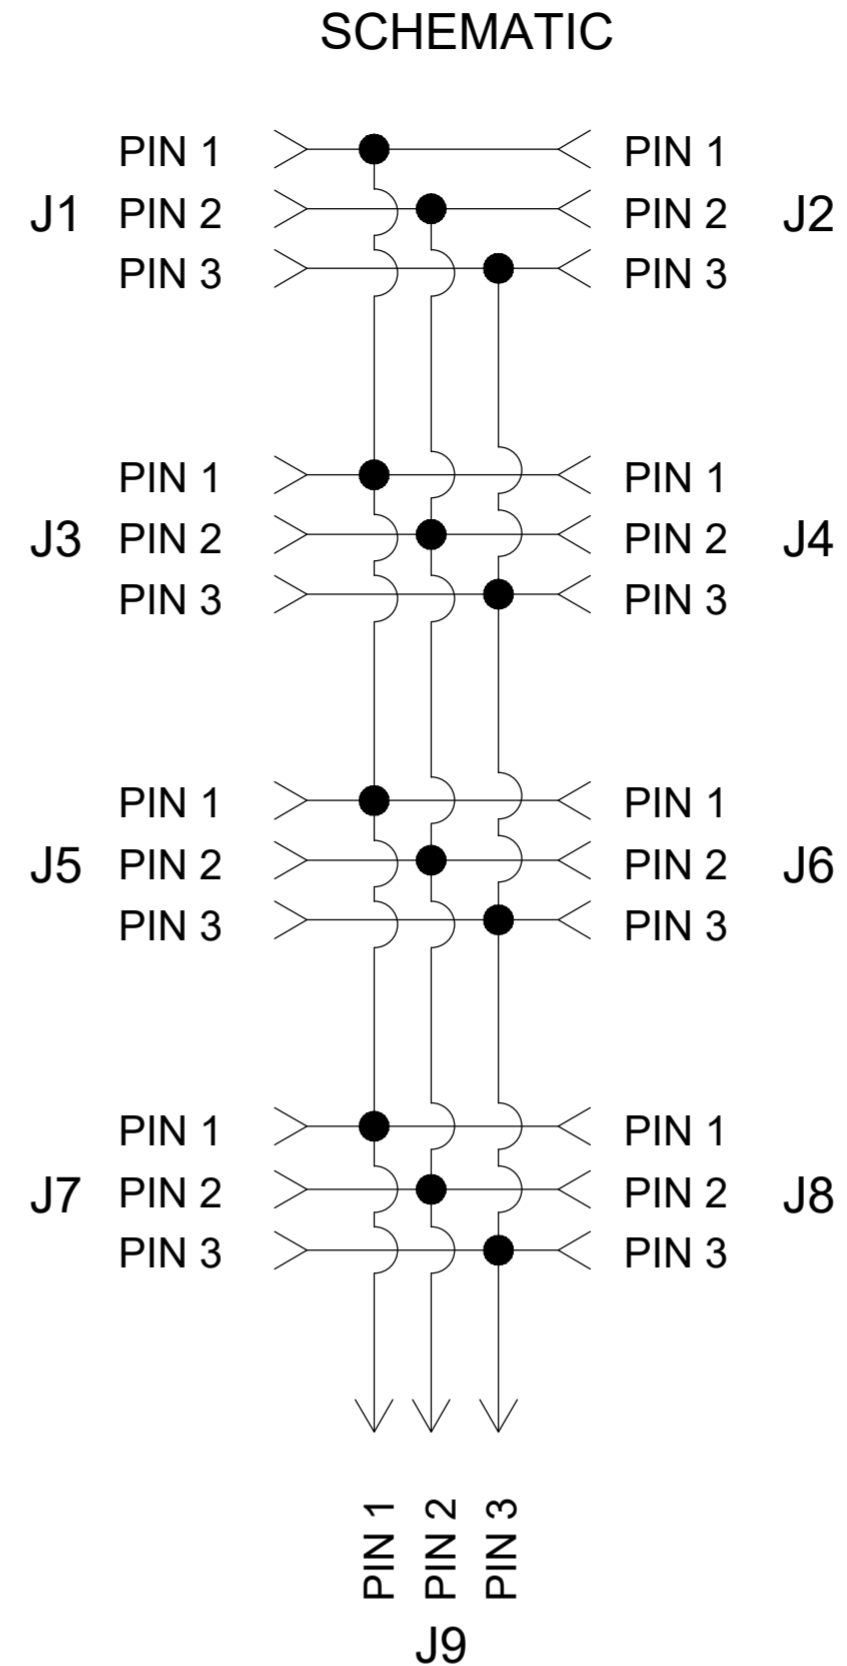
SCHEMATIC

PIN 1
J1 PIN 2
PIN 3

PIN 1
PIN 2 J2
PIN 3

PIN 1
J3 PIN 2
PIN 3

PIN 1
PIN 2 J4
PIN 3

PIN 1
J5 PIN 2
PIN 3

PIN 1
PIN 2 J6
PIN 3

PIN 1
J7 PIN 2
PIN 3

PIN 1
PIN 2 J8
PIN 3

PIN 1 PIN 2 PIN 3
J9